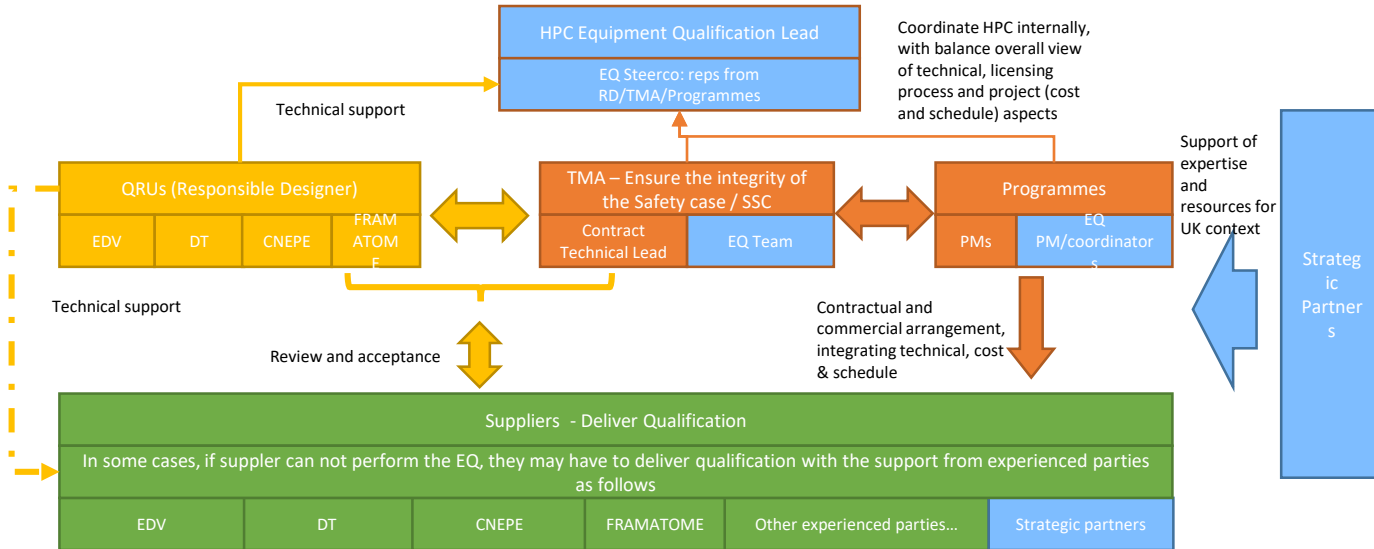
HPC Equipment Qualification Lead

EQ Steerco: reps from RD/TMA/Programmes

Coordinate HPC internally, with balance overall view of technical, licensing process and project (cost and schedule) aspects

Technical support

QRUs (Responsible Designer)

EDV | DT | CNEPE | FRAMATOME

TMA – Ensure the integrity of the Safety case / SSC

Contract Technical Lead | EQ Team

Programmes

PMs | EQ PM/coordinators

Support of expertise and resources for UK context

Strategic Partners

Technical support

Review and acceptance

Contractual and commercial arrangement, integrating technical, cost & schedule

Suppliers - Deliver Qualification

In some cases, if suppler can not perform the EQ, they may have to deliver qualification with the support from experienced parties as follows

| EDV | DT | CNEPE | FRAMATOME | Other experienced parties… | Strategic partners |
|---|---|---|---|---|---|